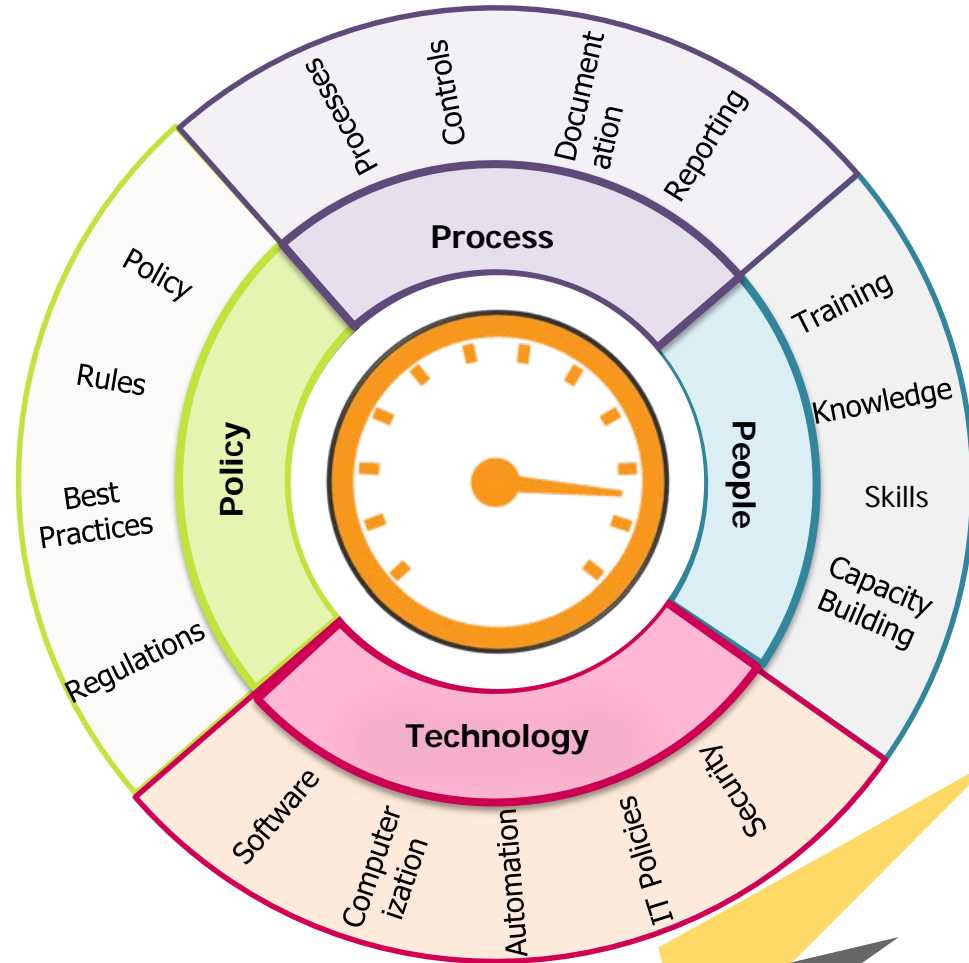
Processes

Controls

Documentation

Reporting

Process

Training

Knowledge

Skills

Capacity Building

People

Technology

Software

Computerization

Automation

IT Policies

Security

Policy

Policy

Rules

Best Practices

Regulations